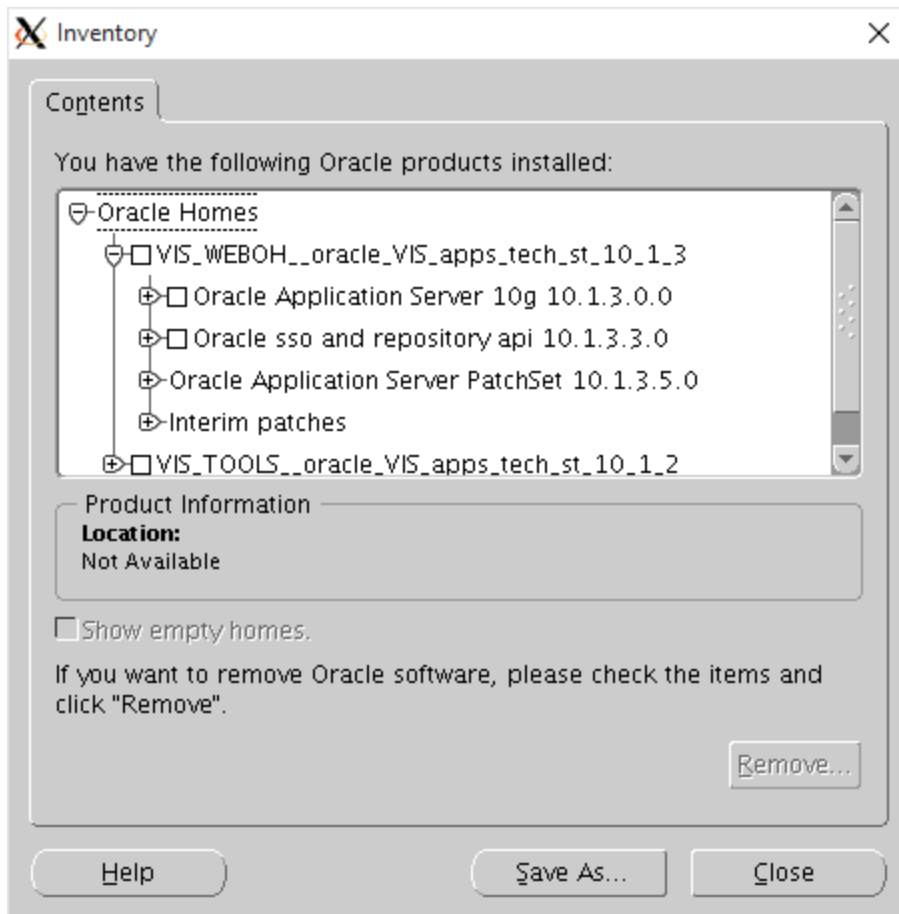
Inventory

Contents

You have the following Oracle products installed:

Oracle Homes
VIS_WEBOH__oracle_VIS_apps_tech_st_10_1_3
Oracle Application Server 10g 10.1.3.0.0
Oracle sso and repository api 10.1.3.3.0
Oracle Application Server PatchSet 10.1.3.5.0
Interim patches
VIS_TOOLS__oracle_VIS_apps_tech_st_10_1_2

Product Information
Location:
Not Available

Show empty homes.

If you want to remove Oracle software, please check the items and click "Remove".

Remove...

Help
Save As...
Close